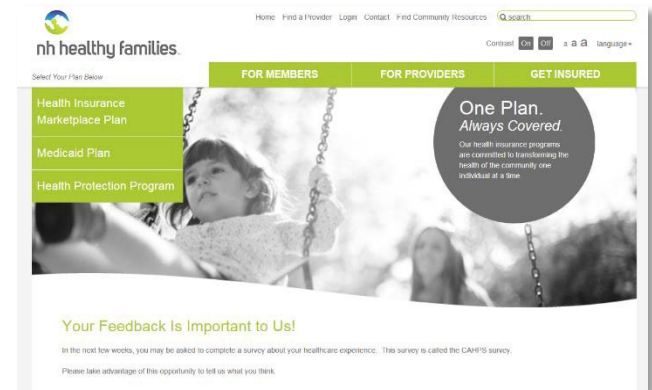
nh healthy families.

Home Find a Provider Login Contact Find Community Resources search

Contrast On Off a a a language

Select Your Plan Below

FOR MEMBERS FOR PROVIDERS GET INSURED

Health Insurance Marketplace Plan

Medicaid Plan

Health Protection Program

One Plan.
Always Covered.

Our health insurance programs are committed to transforming the health of the community one individual at a time.

Your Feedback Is Important to Us!

In the next few weeks, you may be asked to complete a survey about your healthcare experience. This survey is called the CAHPS survey.

Please take advantage of this opportunity to tell us what you think.